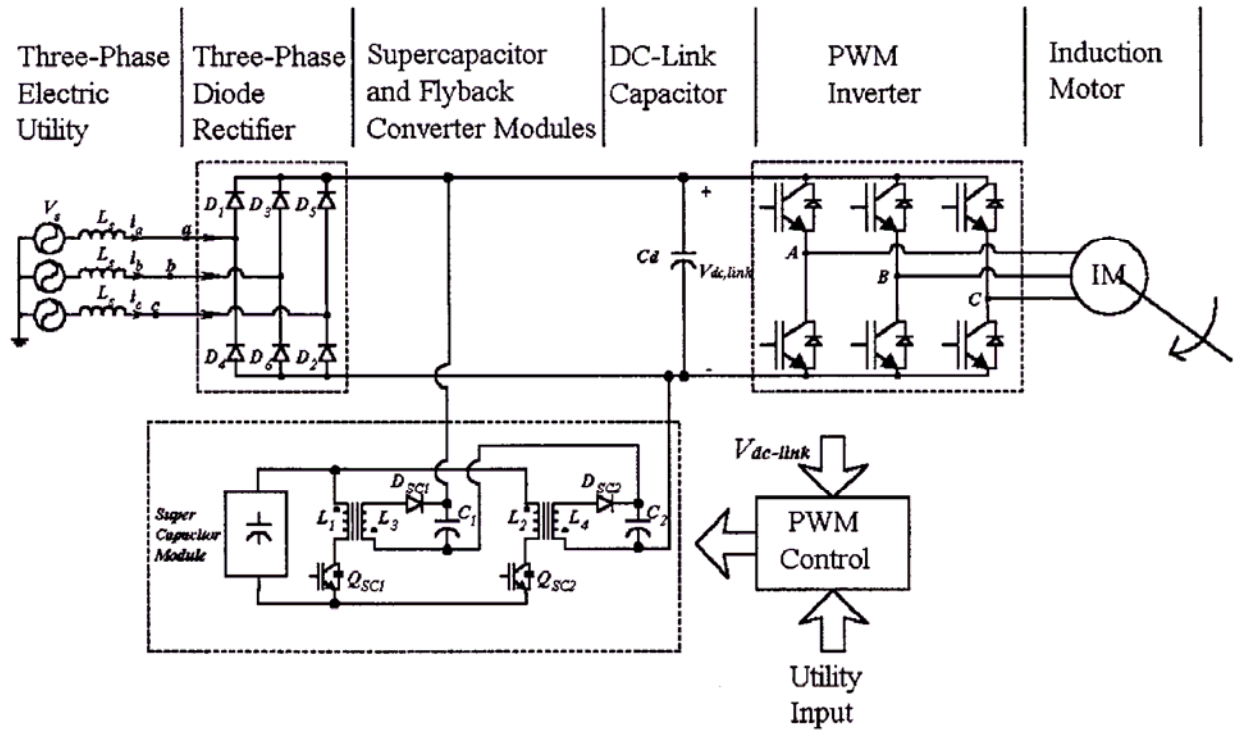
Three-Phase Electric Utility

Three-Phase Diode Rectifier

Supercapacitor and Flyback Converter Modules

DC-Link Capacitor

PWM Inverter

Induction Motor

$V_s$
$L_s$ $i_a$ a
$L_s$ $i_b$ b
$L_s$ $i_c$ c

$D_1$ $D_3$ $D_5$
$D_4$ $D_6$ $D_2$

Cd
+
$V_{dc,link}$
-

A
B
C

IM

Super Capacitor Module

$L_1$ $L_3$ $D_{SC1}$ $C_1$
$L_2$ $L_4$ $D_{SC2}$ $C_2$
$Q_{SC1}$
$Q_{SC2}$

$V_{dc-link}$

PWM Control

Utility Input